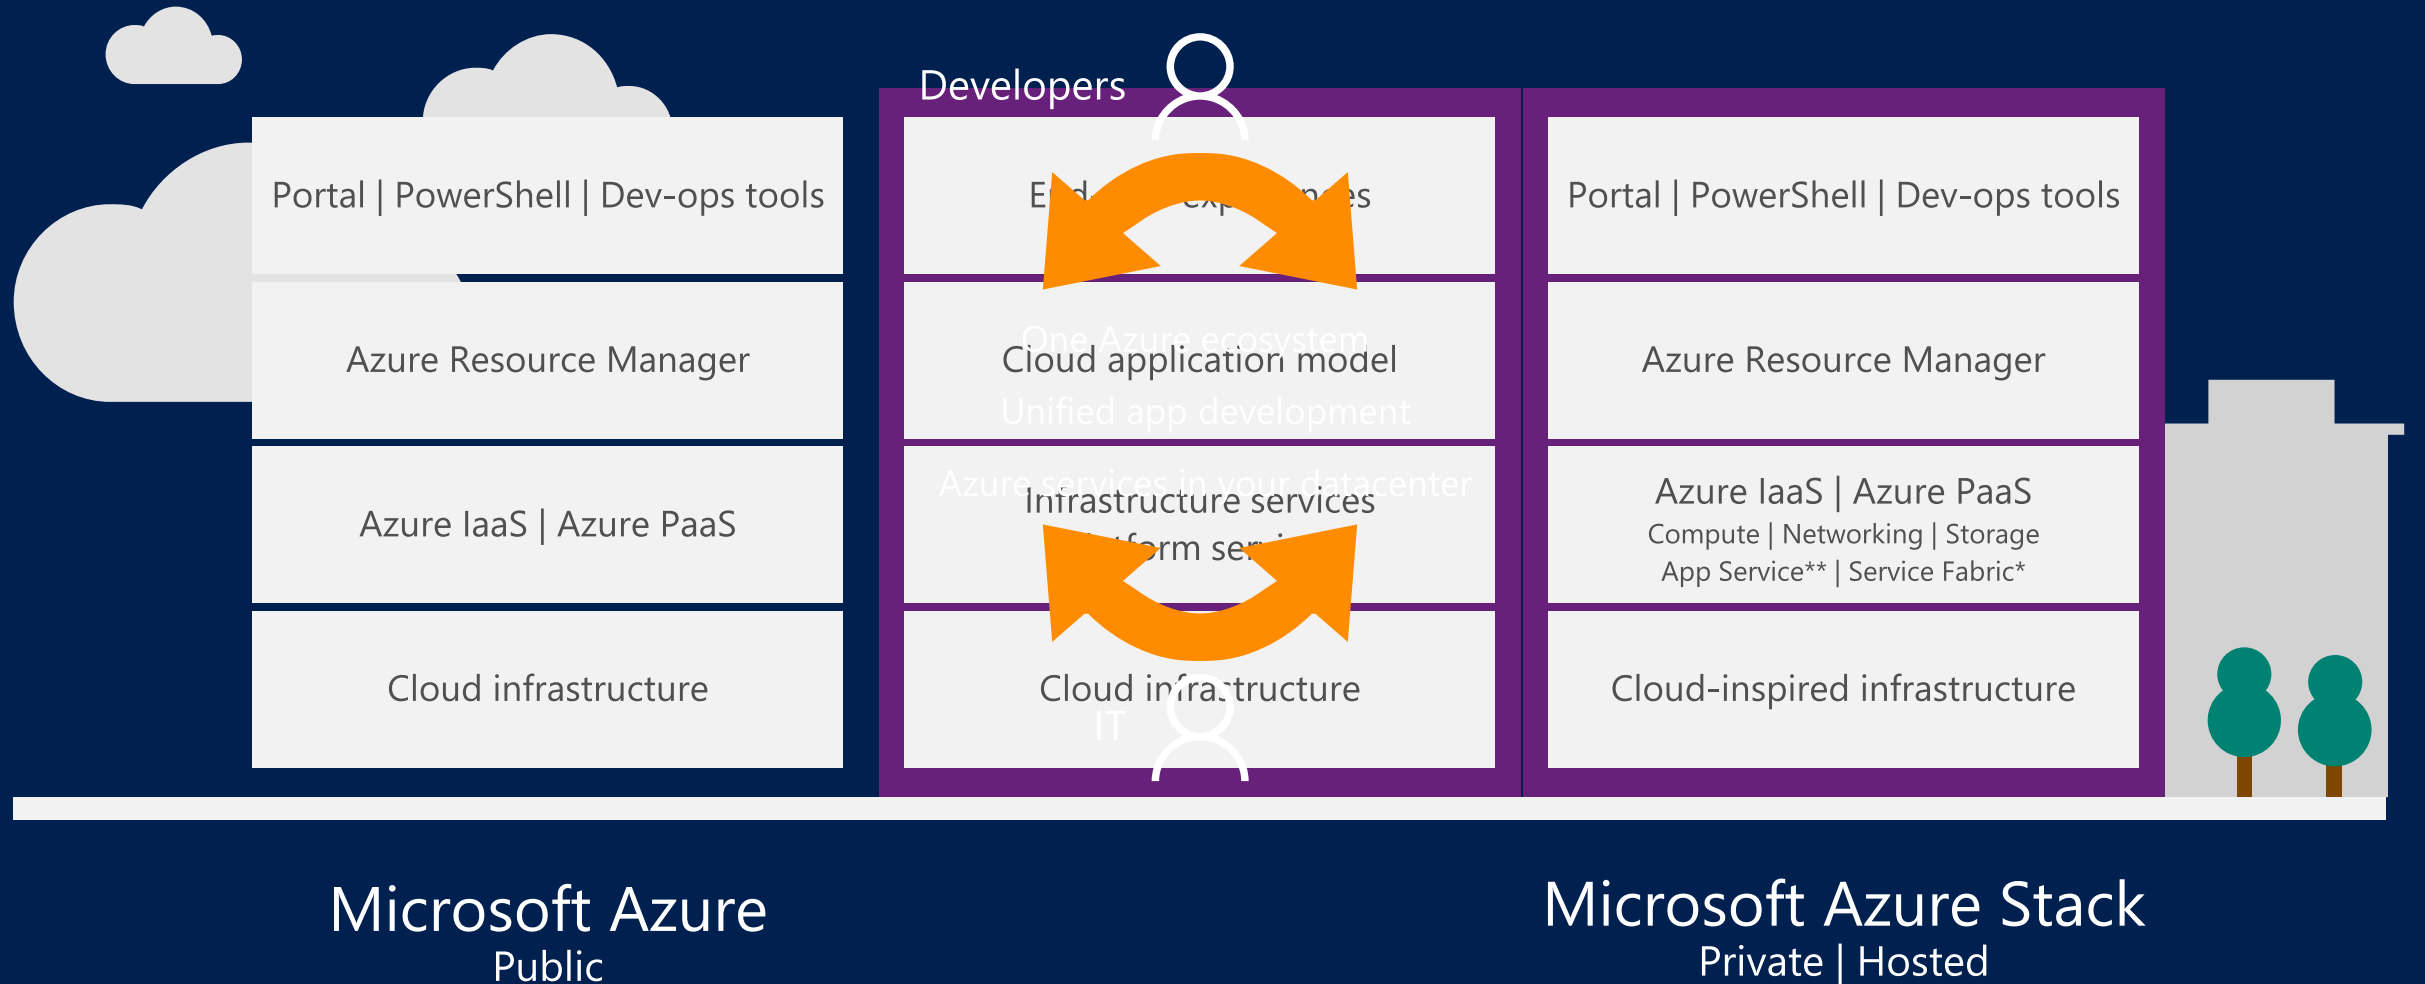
Portal | PowerShell | Dev-ops tools

Azure Resource Manager

Azure IaaS | Azure PaaS

Cloud infrastructure

Developers

E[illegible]d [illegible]exp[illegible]es

One Azure ecosystem
Cloud application model
Unified app development

Azure services in your datacenter
Infrastructure services
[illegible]form se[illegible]

Cloud infrastructure
IT

Portal | PowerShell | Dev-ops tools

Azure Resource Manager

Azure IaaS | Azure PaaS
Compute | Networking | Storage
App Service** | Service Fabric*

Cloud-inspired infrastructure

Microsoft Azure
Public

Microsoft Azure Stack
Private | Hosted